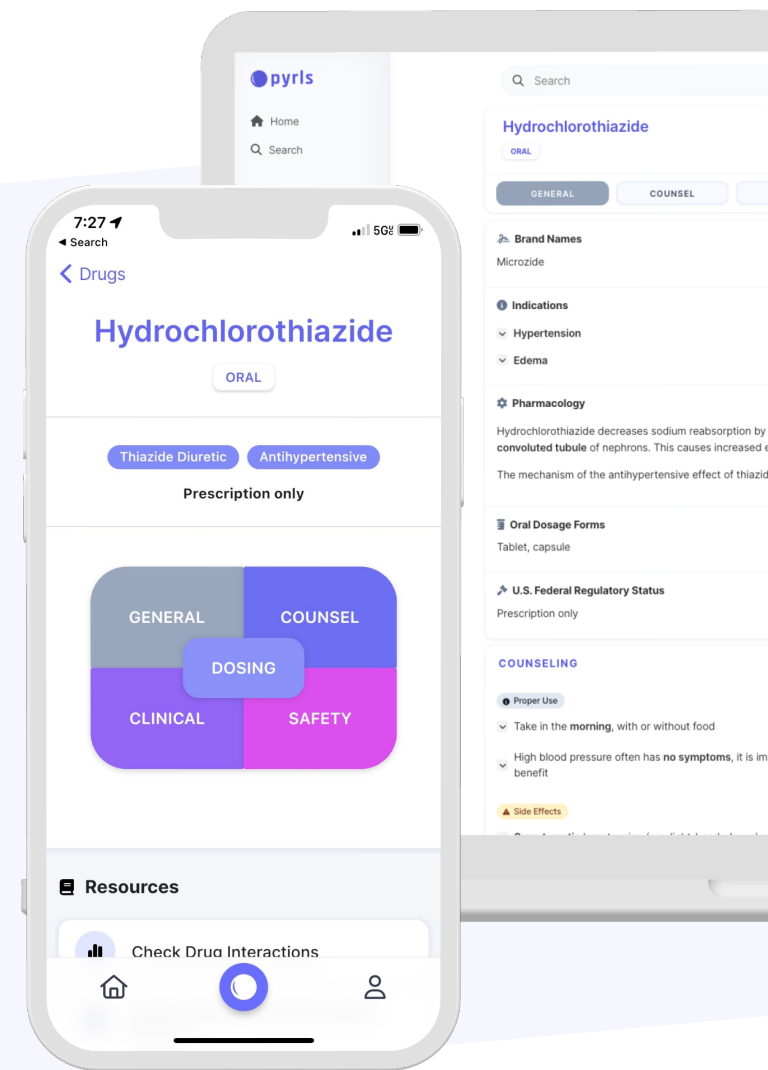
pyrls

Home

Search

Search

Hydrochlorothiazide

ORAL

GENERAL

COUNSEL

Brand Names

Microzide

Indications

Hypertension

Edema

Pharmacology

Hydrochlorothiazide decreases sodium reabsorption by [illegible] convoluted tubule of nephrons. This causes increased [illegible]

The mechanism of the antihypertensive effect of thiazid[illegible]

Oral Dosage Forms

Tablet, capsule

U.S. Federal Regulatory Status

Prescription only

COUNSELING

Proper Use

Take in the morning, with or without food

High blood pressure often has no symptoms, it is im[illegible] benefit

Side Effects

7:27

Search

5G

Drugs

Hydrochlorothiazide

ORAL

Thiazide Diuretic

Antihypertensive

Prescription only

GENERAL

COUNSEL

DOSING

CLINICAL

SAFETY

Resources

Check Drug Interactions